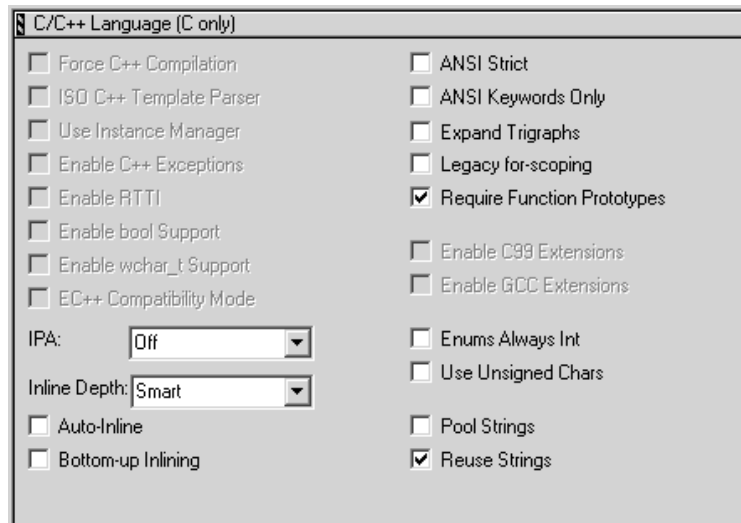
C/C++ Language (C only)

Force C++ Compilation
ISO C++ Template Parser
Use Instance Manager
Enable C++ Exceptions
Enable RTTI
Enable bool Support
Enable wchar_t Support
EC++ Compatibility Mode

IPA: Off

Inline Depth: Smart

Auto-Inline
Bottom-up Inlining

ANSI Strict
ANSI Keywords Only
Expand Trigraphs
Legacy for-scoping
Require Function Prototypes

Enable C99 Extensions
Enable GCC Extensions

Enums Always Int
Use Unsigned Chars

Pool Strings
Reuse Strings